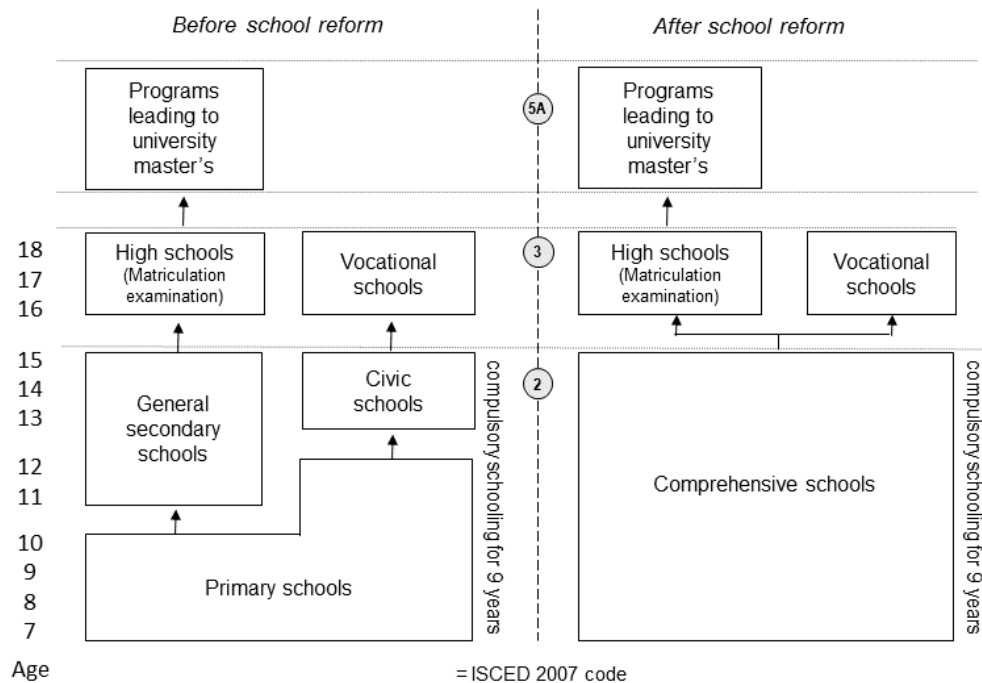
Before school reform

After school reform

Programs leading to university master's

5A

Programs leading to university master's

18
17
16

High schools (Matriculation examination)

Vocational schools

3

High schools (Matriculation examination)

Vocational schools

15
14
13

12
11

10
9
8
7

General secondary schools

Civic schools

compulsory schooling for 9 years

2

Comprehensive schools

compulsory schooling for 9 years

Primary schools

Age

= ISCED 2007 code